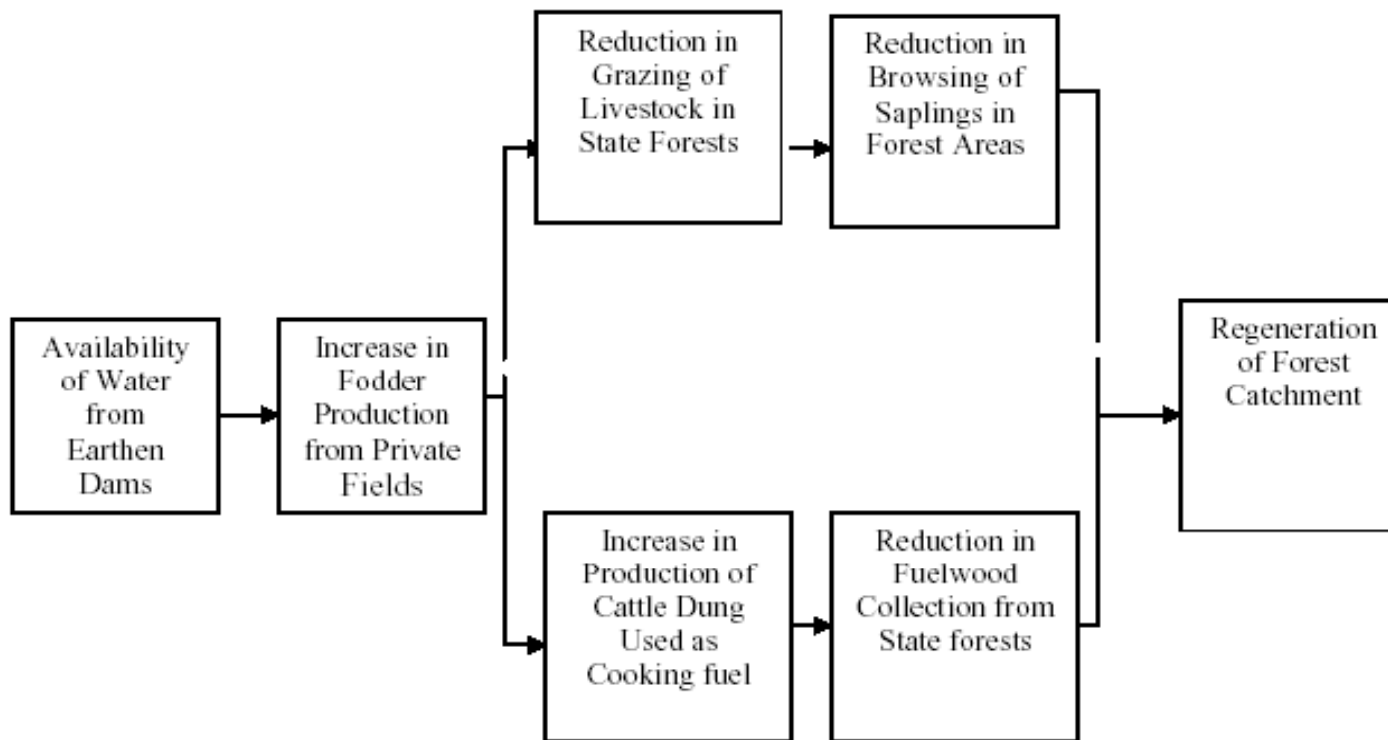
Availability of Water from Earthen Dams

Increase in Fodder Production from Private Fields

Reduction in Grazing of Livestock in State Forests

Reduction in Browsing of Saplings in Forest Areas

Increase in Production of Cattle Dung Used as Cooking fuel

Reduction in Fuelwood Collection from State forests

Regeneration of Forest Catchment